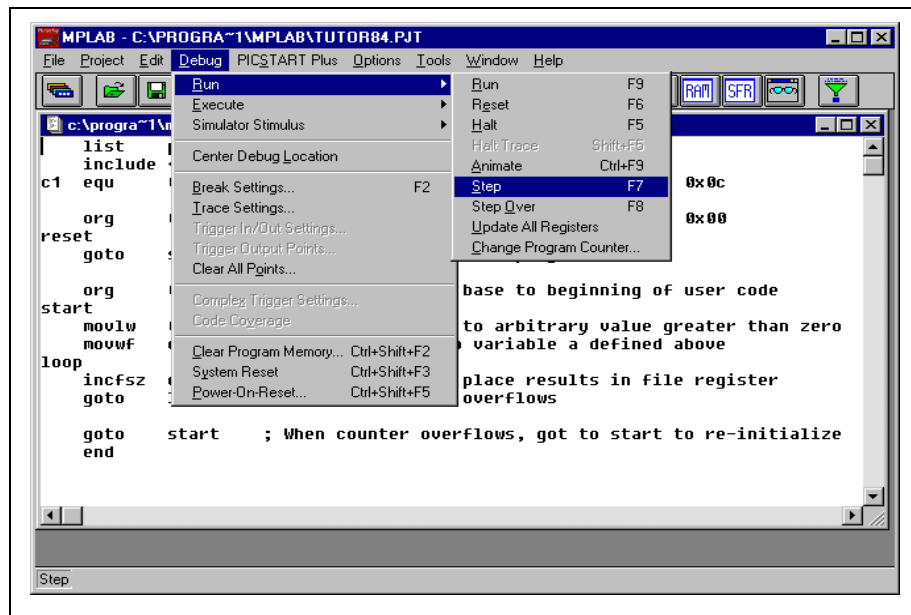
MPLAB - C:\PROGRA~1\MPLAB\TUTOR84.PJT

File Project Edit Debug PICSTART Plus Options Tools Window Help

RAM SFR

c:\progra~1\m

Run
Execute
Simulator Stimulus

Center Debug Location

Break Settings... F2
Trace Settings...
Trigger In/Out Settings...
Trigger Output Points...
Clear All Points...

Complex Trigger Settings...
Code Coverage

Clear Program Memory... Ctrl+Shift+F2
System Reset Ctrl+Shift+F3
Power-On-Reset... Ctrl+Shift+F5

Run F9
Reset F6
Halt F5
Halt Trace Shift+F5
Animate Ctrl+F9
Step F7
Step Over F8
Update All Registers
Change Program Counter...

list
include
c1 equ 0x0c

org 0x00
reset
goto

org base to beginning of user code
start
movlw to arbitrary value greater than zero
movwf variable a defined above
loop
incfsz place results in file register
goto overflows

goto start ; When counter overflows, got to start to re-initialize
end

Step